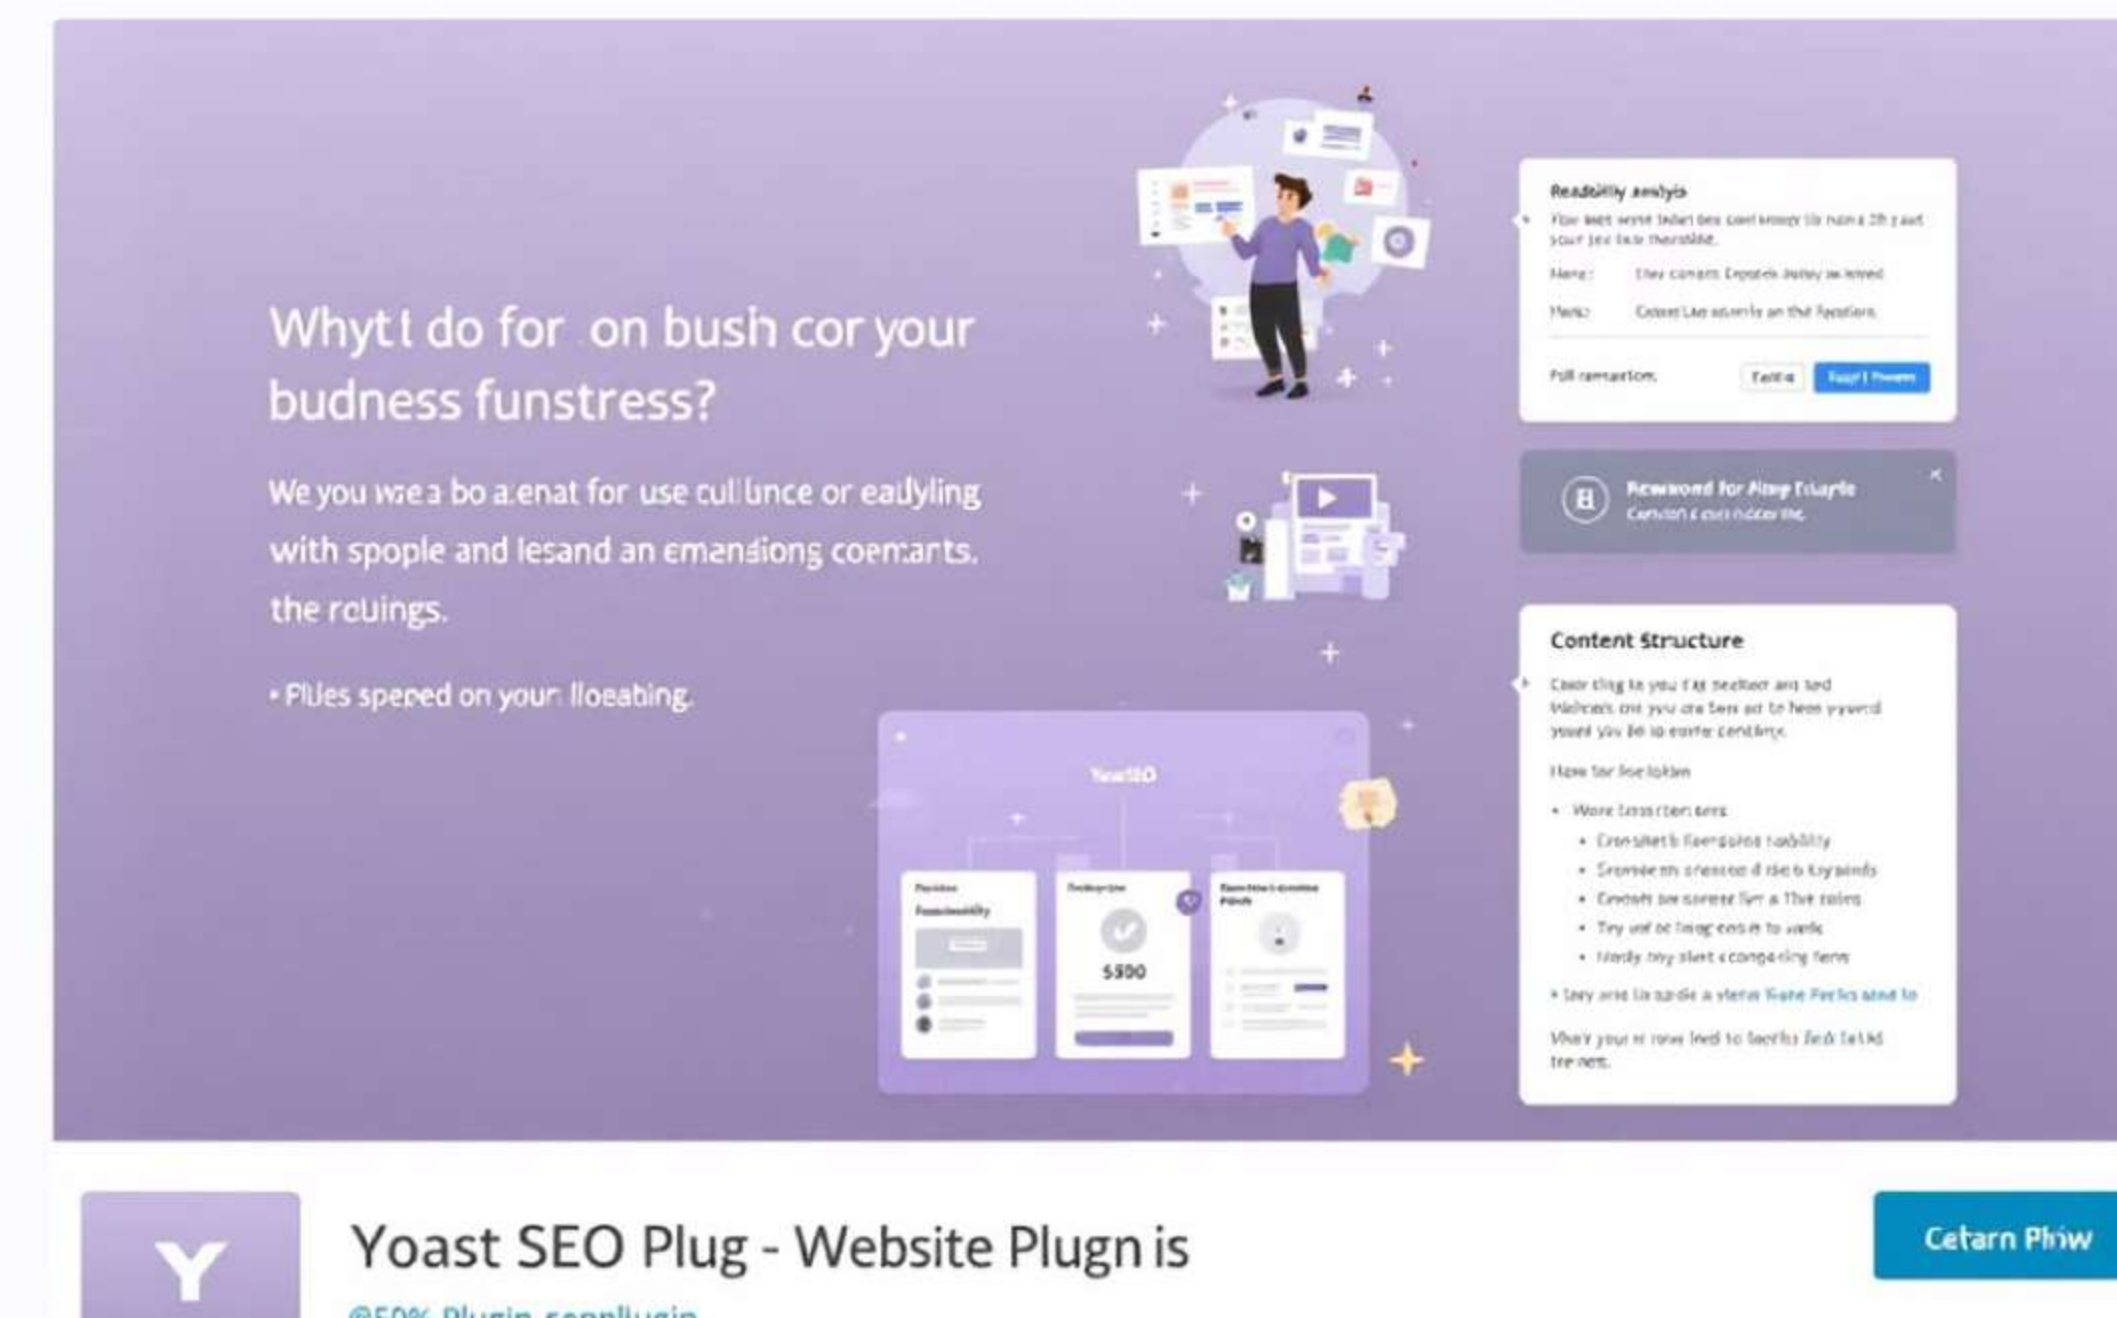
Whyt I do for on bush cor your budness funstress?

We you wea bo a:enat for use cullince or eadyling with spople and lesand an emandiong coemarts. the rcuings.

• Plies speed on your lloeabing.

Readability analysis

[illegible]

Name: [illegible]

Mode: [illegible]

Full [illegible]

Fettle

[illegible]

Rewound for Amp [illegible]

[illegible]

Content Structure

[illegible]

YoastSEO

$500

Yoast SEO Plug - Website Plugn is

Cetarn Phw

@50% Plugin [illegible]